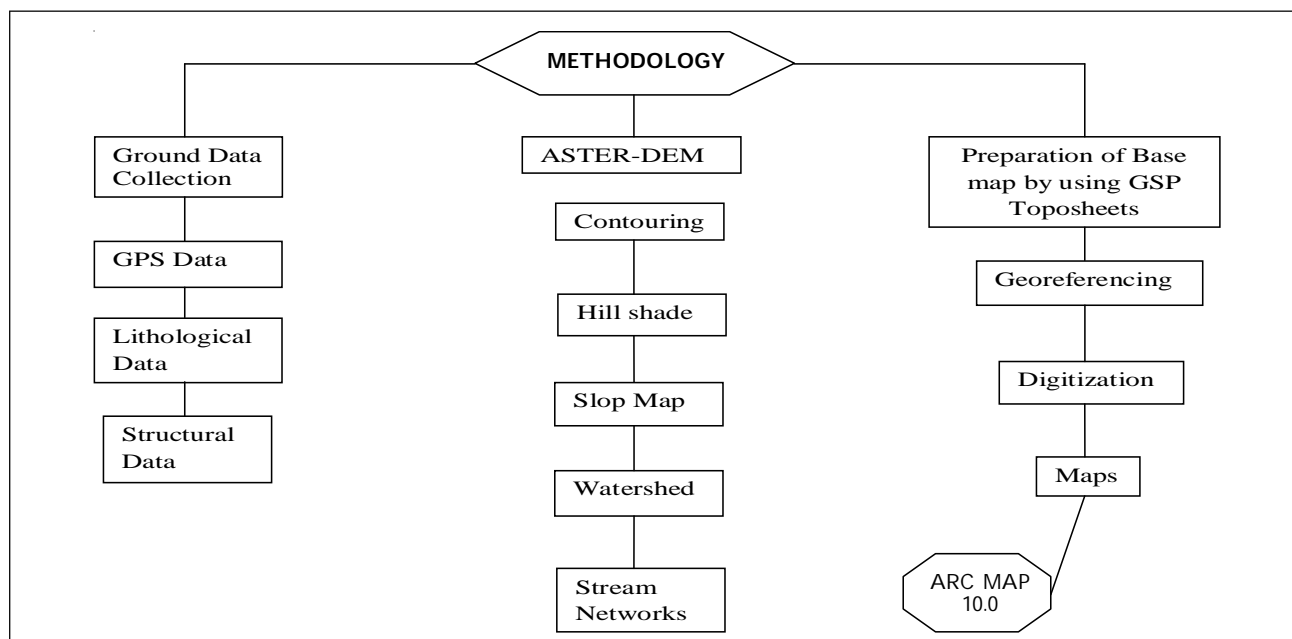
METHODOLOGY

Ground Data Collection

GPS Data

Lithological Data

Structural Data

ASTER-DEM

Contouring

Hill shade

Slop Map

Watershed

Stream Networks

Preparation of Base map by using GSP Toposheets

Georeferencing

Digitization

Maps

ARC MAP 10.0